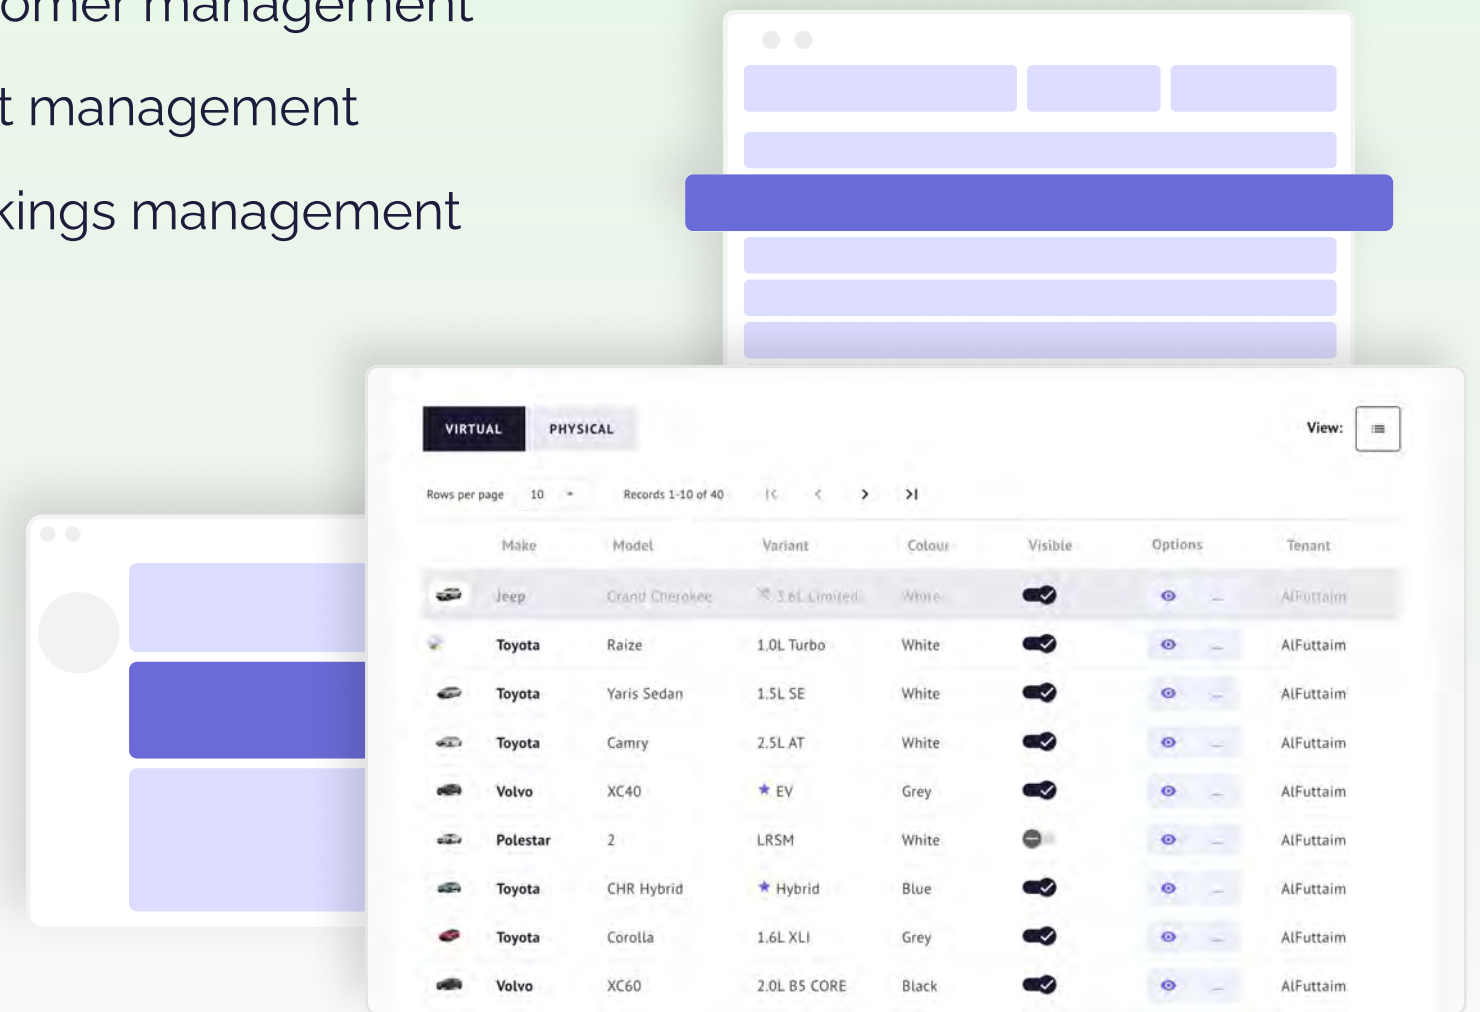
omer management

t management

kings management

VIRTUAL PHYSICAL

View:

Rows per page 10 Records 1-10 of 40

| Make | Model | Variant | Colour | Visible | Options | Tenant |
|---|---|---|---|---|---|---|
| Jeep | Grand Cherokee | 3.6L Limited | White | | | AlFuttaim |
| Toyota | Raize | 1.0L Turbo | White | | | AlFuttaim |
| Toyota | Yaris Sedan | 1.5L SE | White | | | AlFuttaim |
| Toyota | Camry | 2.5L AT | White | | | AlFuttaim |
| Volvo | XC40 | EV | Grey | | | AlFuttaim |
| Polestar | 2 | LRSM | White | | | AlFuttaim |
| Toyota | CHR Hybrid | Hybrid | Blue | | | AlFuttaim |
| Toyota | Corolla | 1.6L XLI | Grey | | | AlFuttaim |
| Volvo | XC60 | 2.0L B5 CORE | Black | | | AlFuttaim |